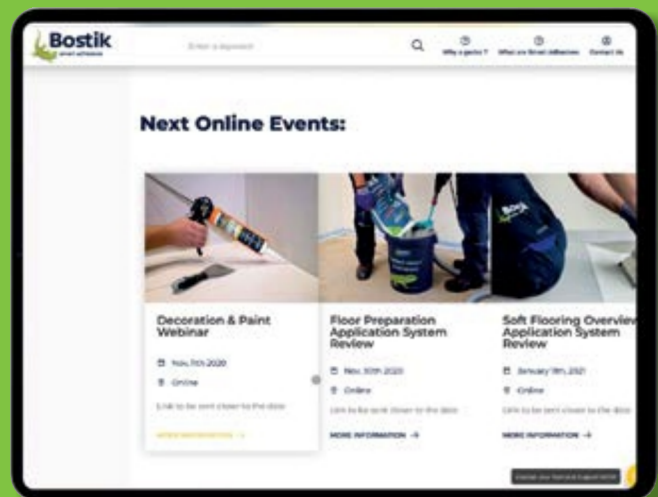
Bostik
smart adhesives

Enter a keyword

Why a genius? What are Smart adhesives Contact Us

Next Online Events:

Decoration & Paint Webinar

Nov. 11th 2020

Online

Link to be sent closer to the date

MORE INFORMATION →

Floor Preparation Application System Review

Nov. 30th 2020

Online

Link to be sent closer to the date

MORE INFORMATION →

Soft Flooring Overview Application System Review

January 19th 2021

Online

Link to be sent closer to the date

MORE INFORMATION →

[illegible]